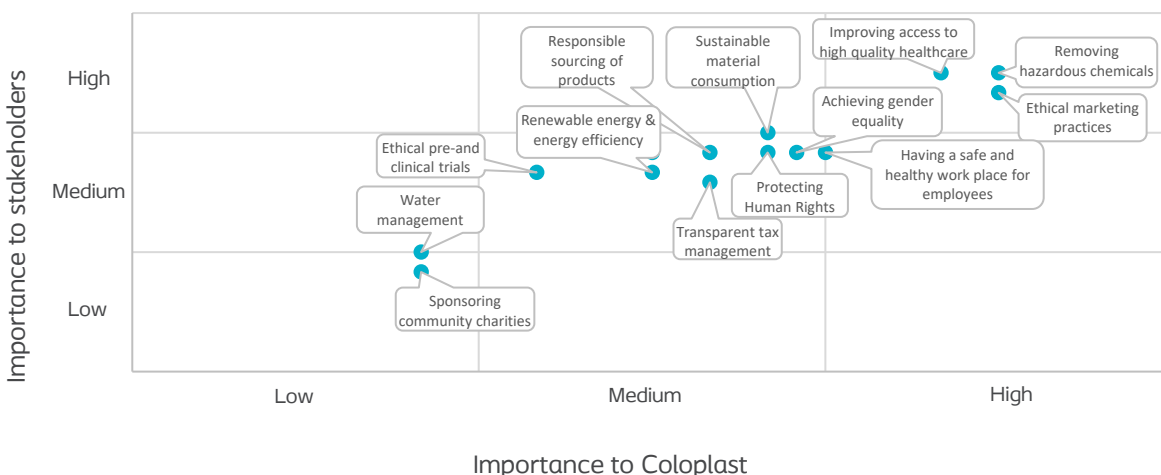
Importance to stakeholders

High

Medium

Low

Responsible sourcing of products

Sustainable material consumption

Improving access to high quality healthcare

Removing hazardous chemicals

Ethical marketing practices

Achieving gender equality

Renewable energy & energy efficiency

Ethical pre-and clinical trials

Having a safe and healthy work place for employees

Protecting Human Rights

Water management

Transparent tax management

Sponsoring community charities

Low

Medium

High

Importance to Coloplast